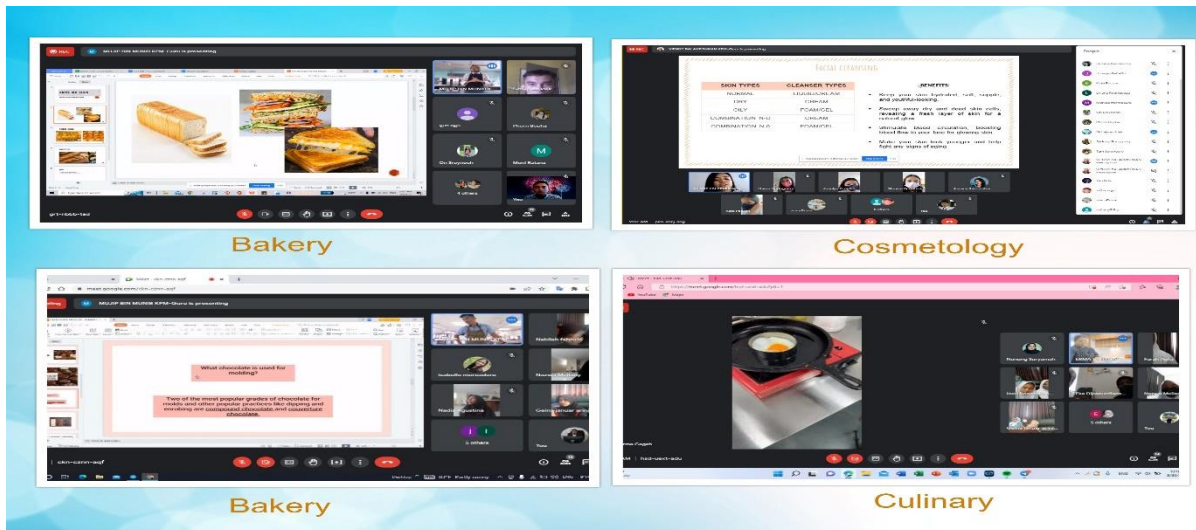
Bakery

FACIAL CLEANSING

| SKIN TYPES | CLEANSER TYPES |
|---|---|
| NORMAL | LIQUID/CREAM |
| DRY | CREAM |
| OILY | FOAM/GEL |
| COMBINATION N/O | CREAM |
| COMBINATION N/S | FOAM/GEL |

BENEFITS

Keep your skin hydrated, soft, supple, and youthful-looking.

Sweep away dry and dead skin cells, revealing a fresh layer of skin for a natural glow.

Stimulate blood circulation, boosting blood flow to your face for glowing skin.

Make your skin look younger and help fight any signs of aging.

Cosmetology

MUJIP BIN MUNIR KPM-Guru is presenting

What chocolate is used for molding?

Two of the most popular grades of chocolate for molds and other popular practices like dipping and enrobing are compound chocolate and couverture chocolate.

Bakery

Culinary